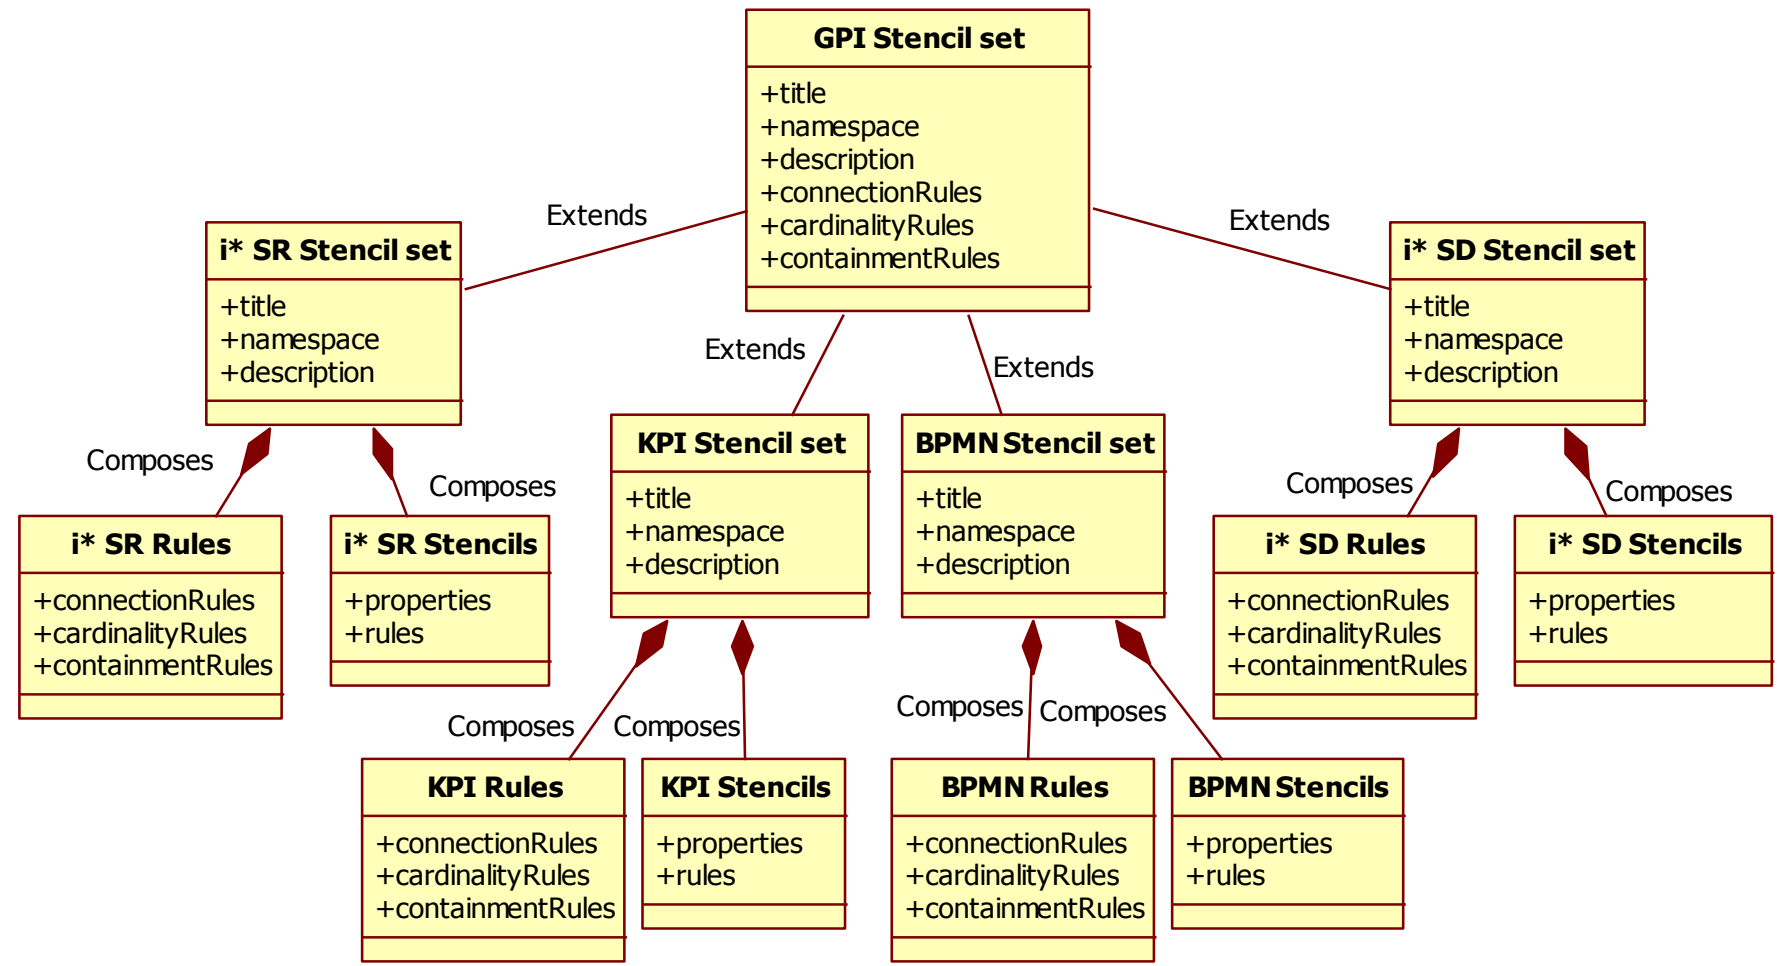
GPI Stencil set
+title
+namespace
+description
+connectionRules
+cardinalityRules
+containmentRules

Extends

Extends

i* SR Stencil set
+title
+namespace
+description

i* SD Stencil set
+title
+namespace
+description

Extends

Extends

Composes

Composes

KPI Stencil set
+title
+namespace
+description

BPMN Stencil set
+title
+namespace
+description

Composes

Composes

i* SR Rules
+connectionRules
+cardinalityRules
+containmentRules

i* SR Stencils
+properties
+rules

i* SD Rules
+connectionRules
+cardinalityRules
+containmentRules

i* SD Stencils
+properties
+rules

Composes

Composes

Composes

Composes

KPI Rules
+connectionRules
+cardinalityRules
+containmentRules

KPI Stencils
+properties
+rules

BPMN Rules
+connectionRules
+cardinalityRules
+containmentRules

BPMN Stencils
+properties
+rules